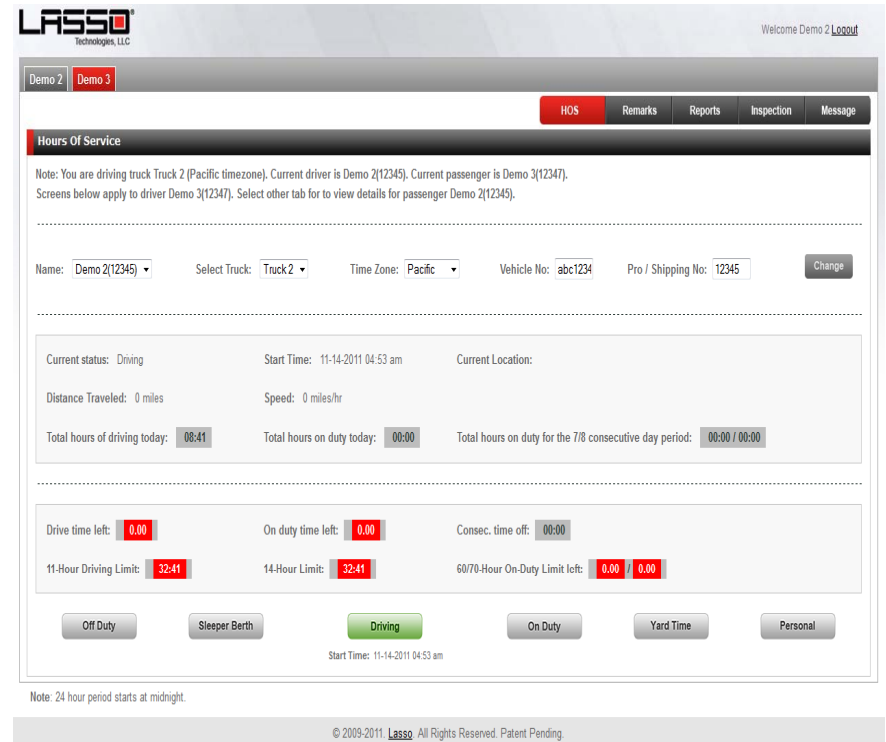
LASSO Technologies, LLC

Welcome Demo 2 Logout

Demo 2 Demo 3

HOS Remarks Reports Inspection Message

Hours Of Service

Note: You are driving truck Truck 2 (Pacific timezone). Current driver is Demo 2(12345). Current passenger is Demo 3(12347). Screens below apply to driver Demo 3(12347). Select other tab for to view details for passenger Demo 2(12345).

Name: Demo 2(12345) Select Truck: Truck 2 Time Zone: Pacific Vehicle No: abc1234 Pro / Shipping No: 12345 Change

Current status: Driving Start Time: 11-14-2011 04:53 am Current Location:

Distance Traveled: 0 miles Speed: 0 miles/hr

Total hours of driving today: 08:41 Total hours on duty today: 00:00 Total hours on duty for the 7/8 consecutive day period: 00:00 / 00:00

Drive time left: 0.00 On duty time left: 0.00 Consec. time off: 00:00

11-Hour Driving Limit: 32:41 14-Hour Limit: 32:41 60/70-Hour On-Duty Limit left: 0.00 / 0.00

Off Duty Sleeper Berth Driving On Duty Yard Time Personal

Start Time: 11-14-2011 04:53 am

Note: 24 hour period starts at midnight.

© 2009-2011. Lasso. All Rights Reserved. Patent Pending.